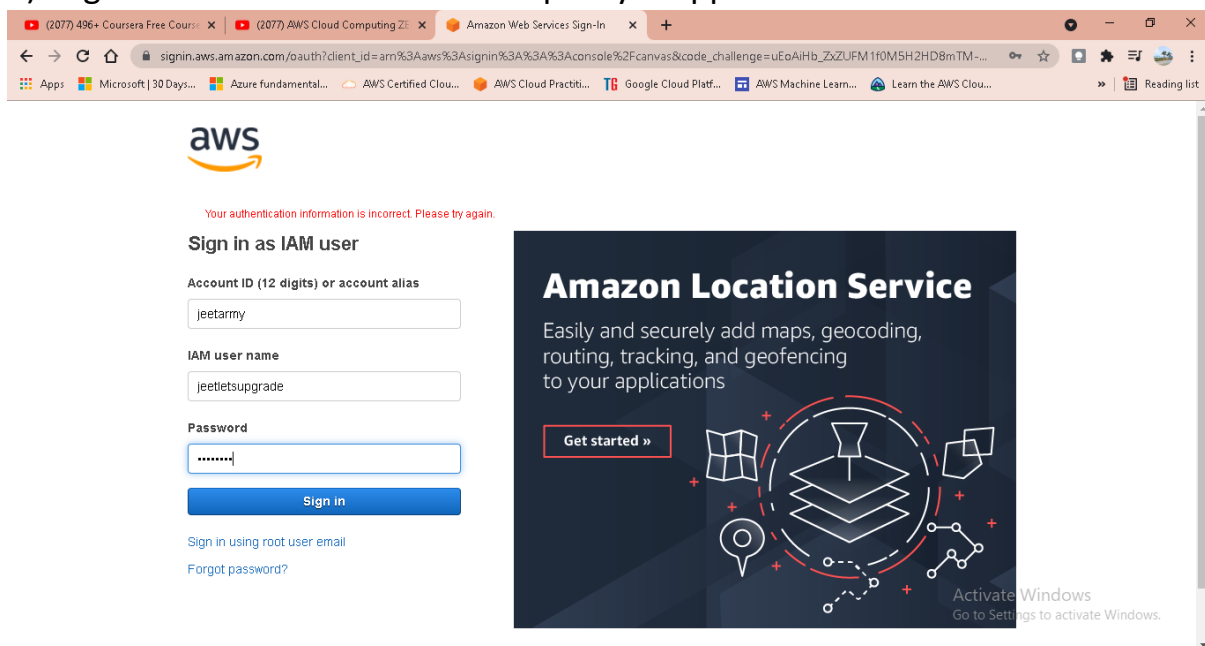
(2077) 496+ Coursera Free Course ×
(2077) AWS Cloud Computing Z ×
Amazon Web Services Sign-In ×
+

signin.aws.amazon.com/oauth?client_id=arn%3Aaws%3Asignin%3A%3A%3Aconsole%2Fcanvas&code_challenge=uEoAiHb_ZxZUFM1f0M5H2HD8mTM-...

Apps | Microsoft | 30 Days... | Azure fundamental... | AWS Certified Clou... | AWS Cloud Practiti... | Google Cloud Platf... | AWS Machine Learn... | Learn the AWS Clou... | » | Reading list

aws

Your authentication information is incorrect. Please try again.

Sign in as IAM user

Account ID (12 digits) or account alias

jeetarmy

IAM user name

jeetletsupgrade

Password

••••••••

Sign in

Sign in using root user email

Forgot password?

Amazon Location Service

Easily and securely add maps, geocoding, routing, tracking, and geofencing to your applications

Get started »

Activate Windows
Go to Settings to activate Windows.